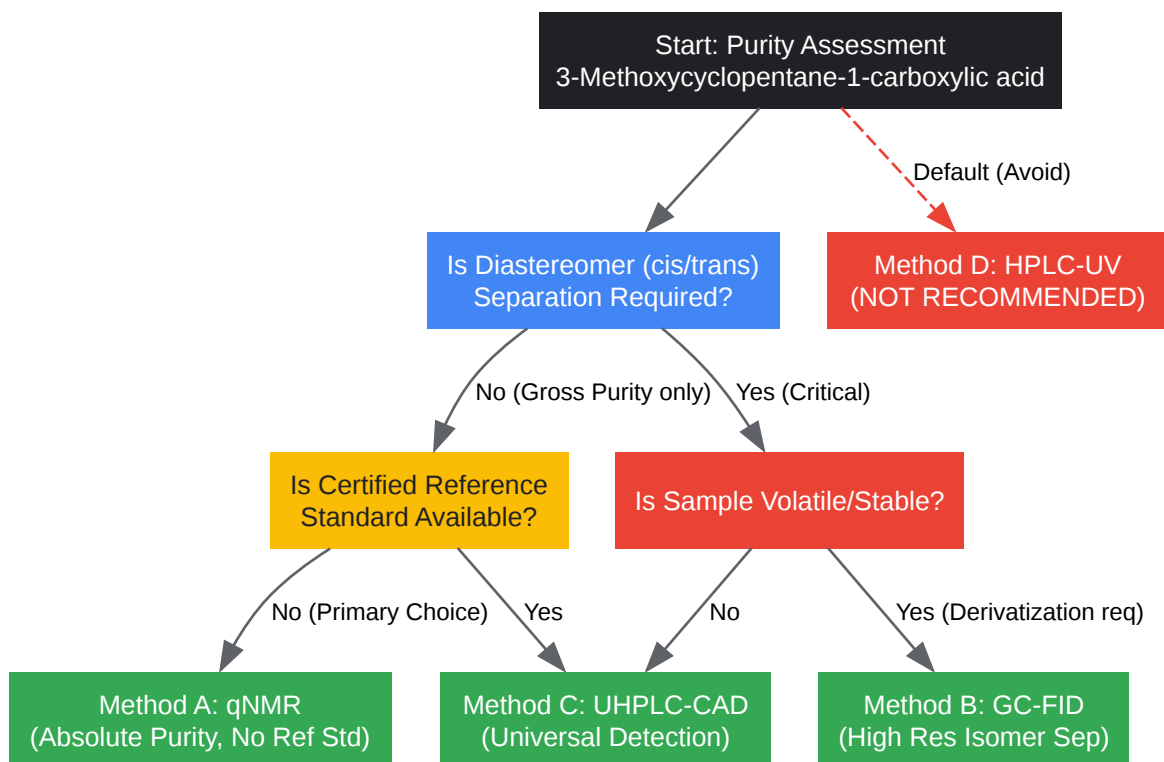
Start: Purity Assessment
3-Methoxycyclopentane-1-carboxylic acid

Default (Avoid)

Is Diastereomer (cis/trans) Separation Required?

Method D: HPLC-UV
(NOT RECOMMENDED)

No (Gross Purity only)

Yes (Critical)

Is Certified Reference Standard Available?

Is Sample Volatile/Stable?

No (Primary Choice)

Yes

No

Yes (Derivatization req)

Method A: qNMR
(Absolute Purity, No Ref Std)

Method C: UHPLC-CAD
(Universal Detection)

Method B: GC-FID
(High Res Isomer Sep)